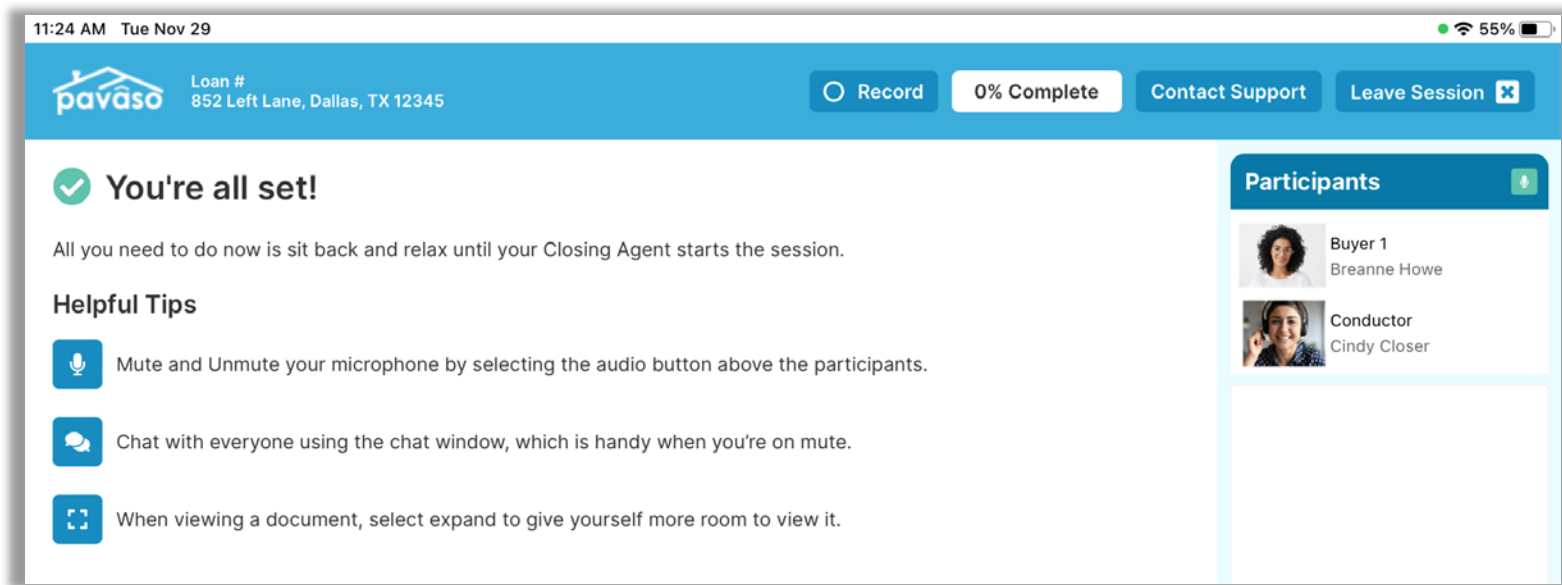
11:24 AM Tue Nov 29

55%

pavaso

Loan #
852 Left Lane, Dallas, TX 12345

Record

0% Complete

Contact Support

Leave Session

You're all set!

All you need to do now is sit back and relax until your Closing Agent starts the session.

Helpful Tips

Mute and Unmute your microphone by selecting the audio button above the participants.

Chat with everyone using the chat window, which is handy when you're on mute.

When viewing a document, select expand to give yourself more room to view it.

Participants

Buyer 1
Breanne Howe

Conductor
Cindy Closer